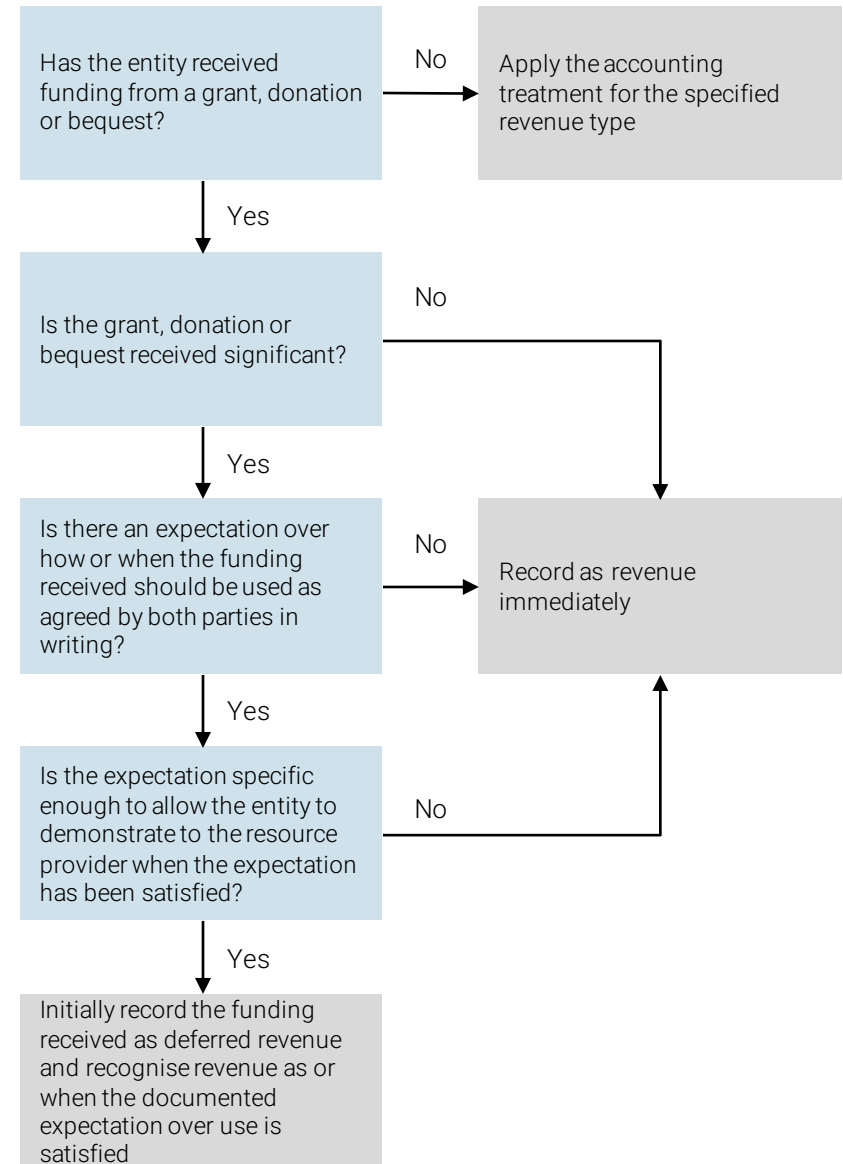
Has the entity received funding from a grant, donation or bequest?

No

Apply the accounting treatment for the specified revenue type

Yes

Is the grant, donation or bequest received significant?

No

Yes

Is there an expectation over how or when the funding received should be used as agreed by both parties in writing?

No

Record as revenue immediately

Yes

Is the expectation specific enough to allow the entity to demonstrate to the resource provider when the expectation has been satisfied?

No

Yes

Initially record the funding received as deferred revenue and recognise revenue as or when the documented expectation over use is satisfied